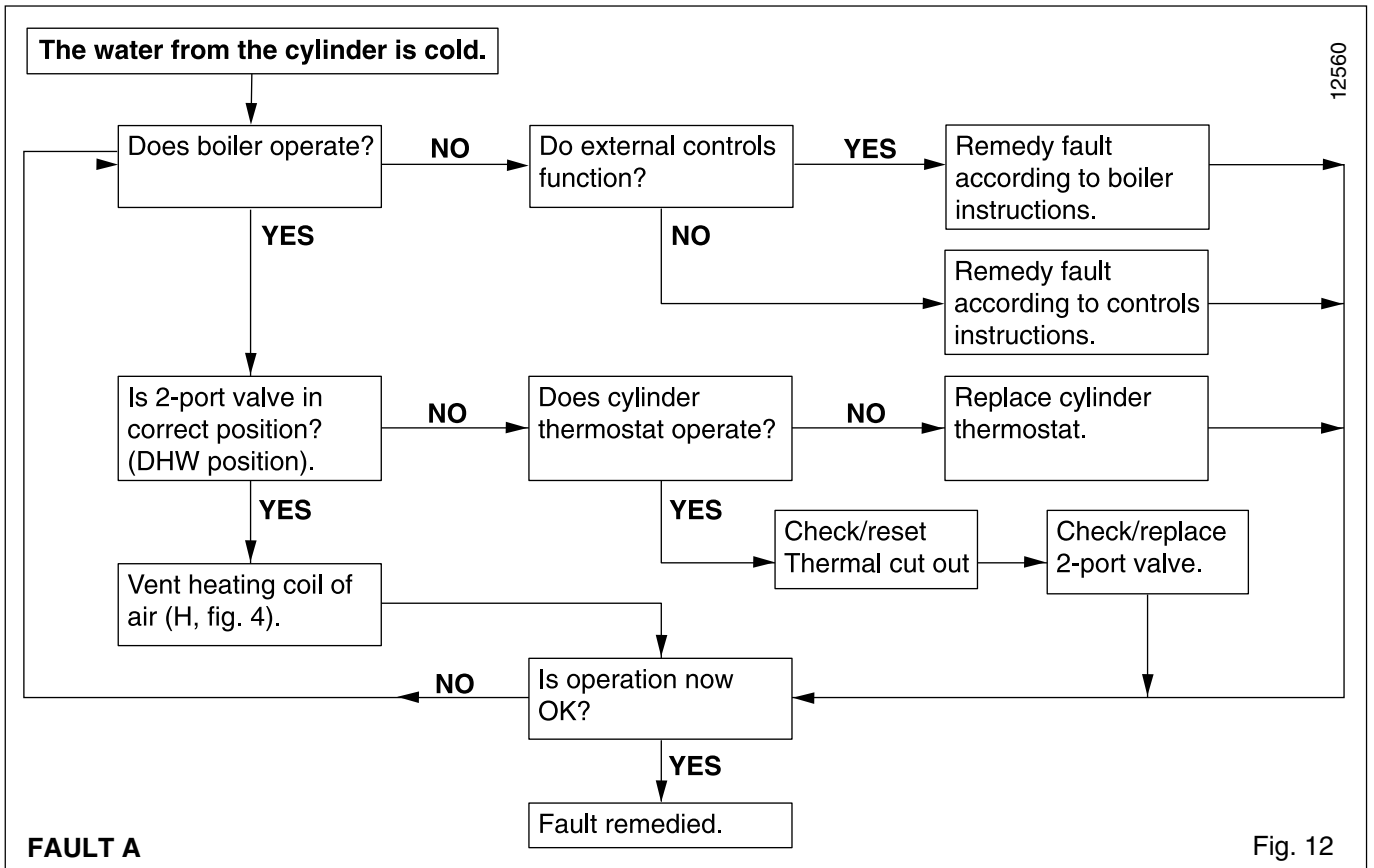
The water from the cylinder is cold.

12560

Does boiler operate?

NO

Do external controls function?

YES

Remedy fault according to boiler instructions.

YES

NO

Remedy fault according to controls instructions.

Is 2-port valve in correct position? (DHW position).

NO

Does cylinder thermostat operate?

NO

Replace cylinder thermostat.

YES

YES

Check/reset Thermal cut out

Check/replace 2-port valve.

Vent heating coil of air (H, fig. 4).

NO

Is operation now OK?

YES

Fault remedied.

FAULT A

Fig. 12